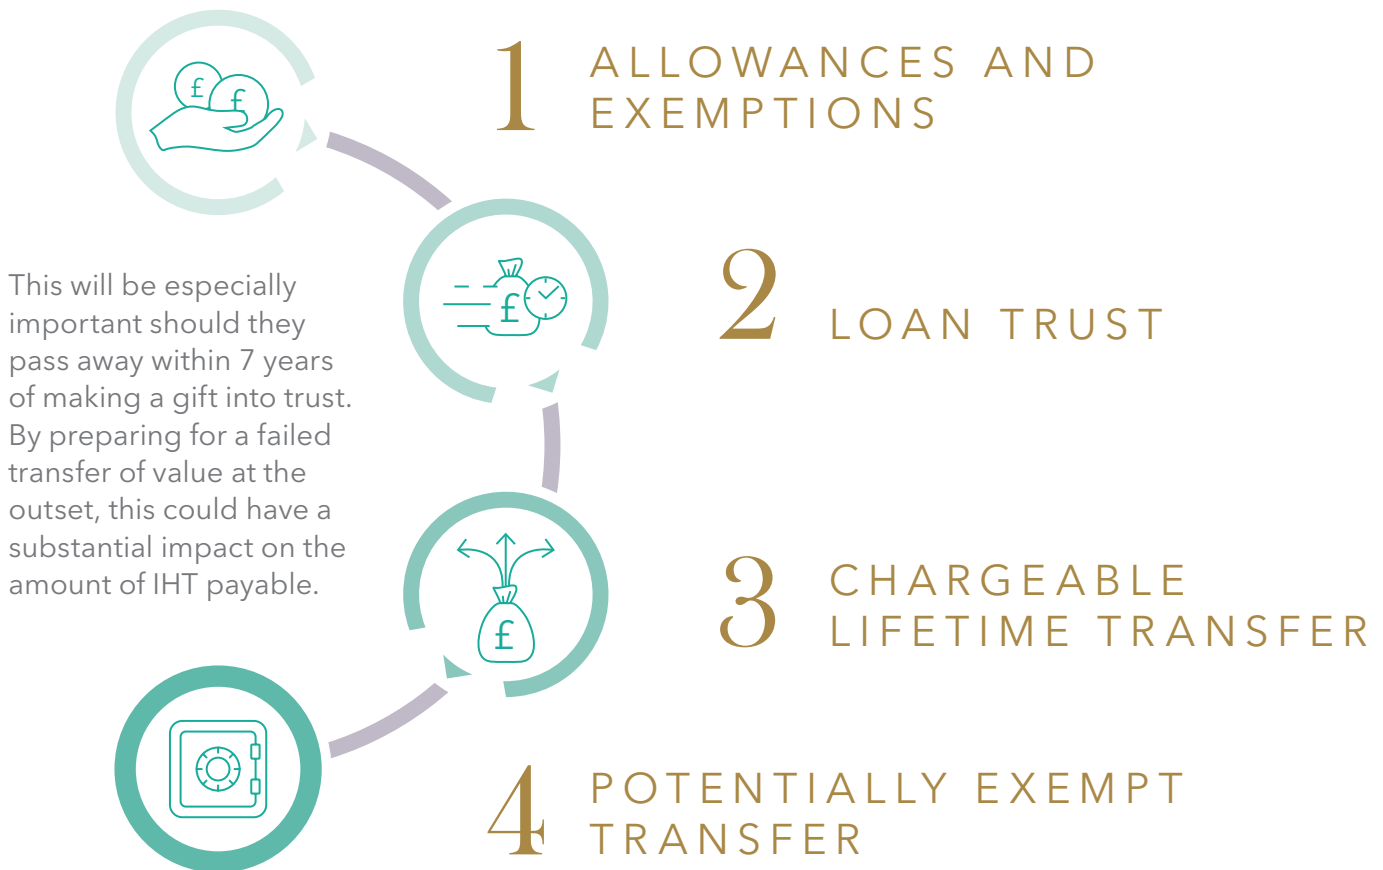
1 ALLOWANCES AND EXEMPTIONS

2 LOAN TRUST

This will be especially important should they pass away within 7 years of making a gift into trust. By preparing for a failed transfer of value at the outset, this could have a substantial impact on the amount of IHT payable.

3 CHARGEABLE LIFETIME TRANSFER

4 POTENTIALLY EXEMPT TRANSFER